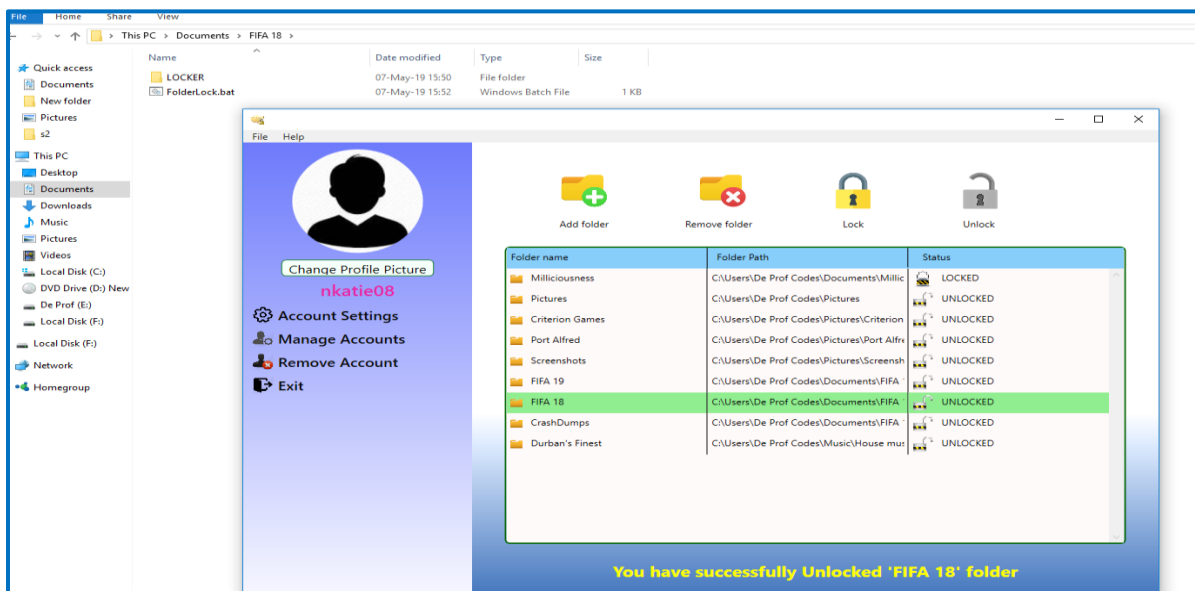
File Home Share View

This PC > Documents > FIFA 18

Quick access
Documents
New folder
Pictures
s2
This PC
Desktop
Documents
Downloads
Music
Pictures
Videos
Local Disk (C:)
DVD Drive (D:) New
De Prof (E:)
Local Disk (F:)
Local Disk (F:)
Network
Homegroup

| Name | Date modified | Type | Size |
|---|---|---|---|
| LOCKER | 07-May-19 15:50 | File folder | |
| FolderLock.bat | 07-May-19 15:52 | Windows Batch File | 1 KB |

File Help

Change Profile Picture
nkatie08
Account Settings
Manage Accounts
Remove Account
Exit

Add folder
Remove folder
Lock
Unlock

| Folder name | Folder Path | Status |
|---|---|---|
| Millicıousness | C:\Users\De Prof Codes\Documents\Millic | LOCKED |
| Pictures | C:\Users\De Prof Codes\Pictures | UNLOCKED |
| Criterion Games | C:\Users\De Prof Codes\Pictures\Criterion | UNLOCKED |
| Port Alfred | C:\Users\De Prof Codes\Pictures\Port Alfre | UNLOCKED |
| Screenshots | C:\Users\De Prof Codes\Pictures\Screensh | UNLOCKED |
| FIFA 19 | C:\Users\De Prof Codes\Documents\FIFA | UNLOCKED |
| FIFA 18 | C:\Users\De Prof Codes\Documents\FIFA | UNLOCKED |
| CrashDumps | C:\Users\De Prof Codes\Documents\FIFA | UNLOCKED |
| Durban's Finest | C:\Users\De Prof Codes\Music\House mus | UNLOCKED |

You have successfully Unlocked 'FIFA 18' folder